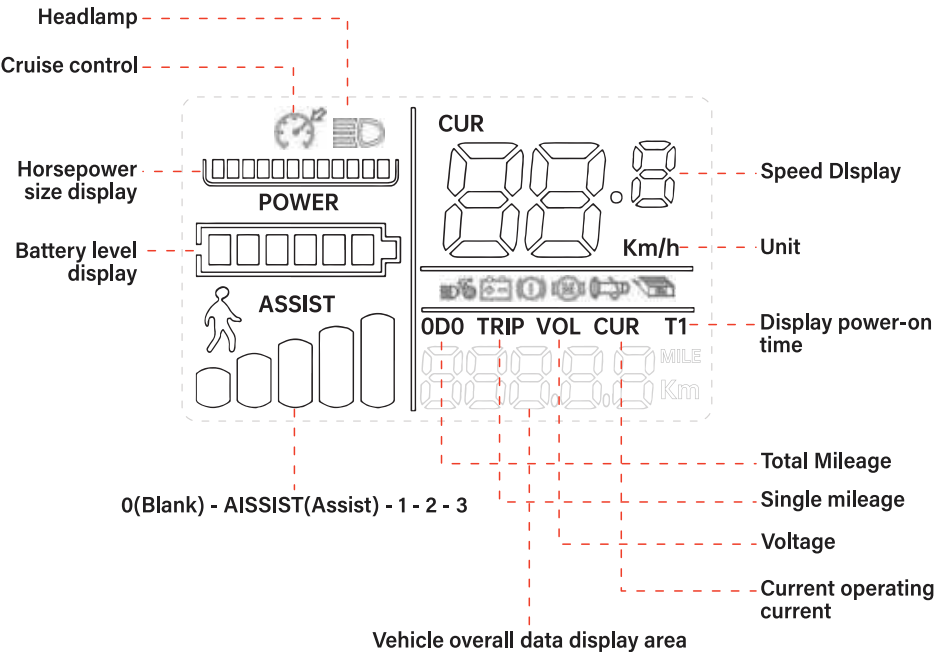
Headlamp

Cruise control

Horsepower size display

POWER

Battery level display

ASSIST

CUR

Speed DIsplay

Km/h

Unit

0D0 TRIP VOL CUR T1

Display power-on time

MILE

Km

Total Mileage

Single mileage

Voltage

Current operating current

0(Blank) - AISSIST(Assist) - 1 - 2 - 3

Vehicle overall data display area